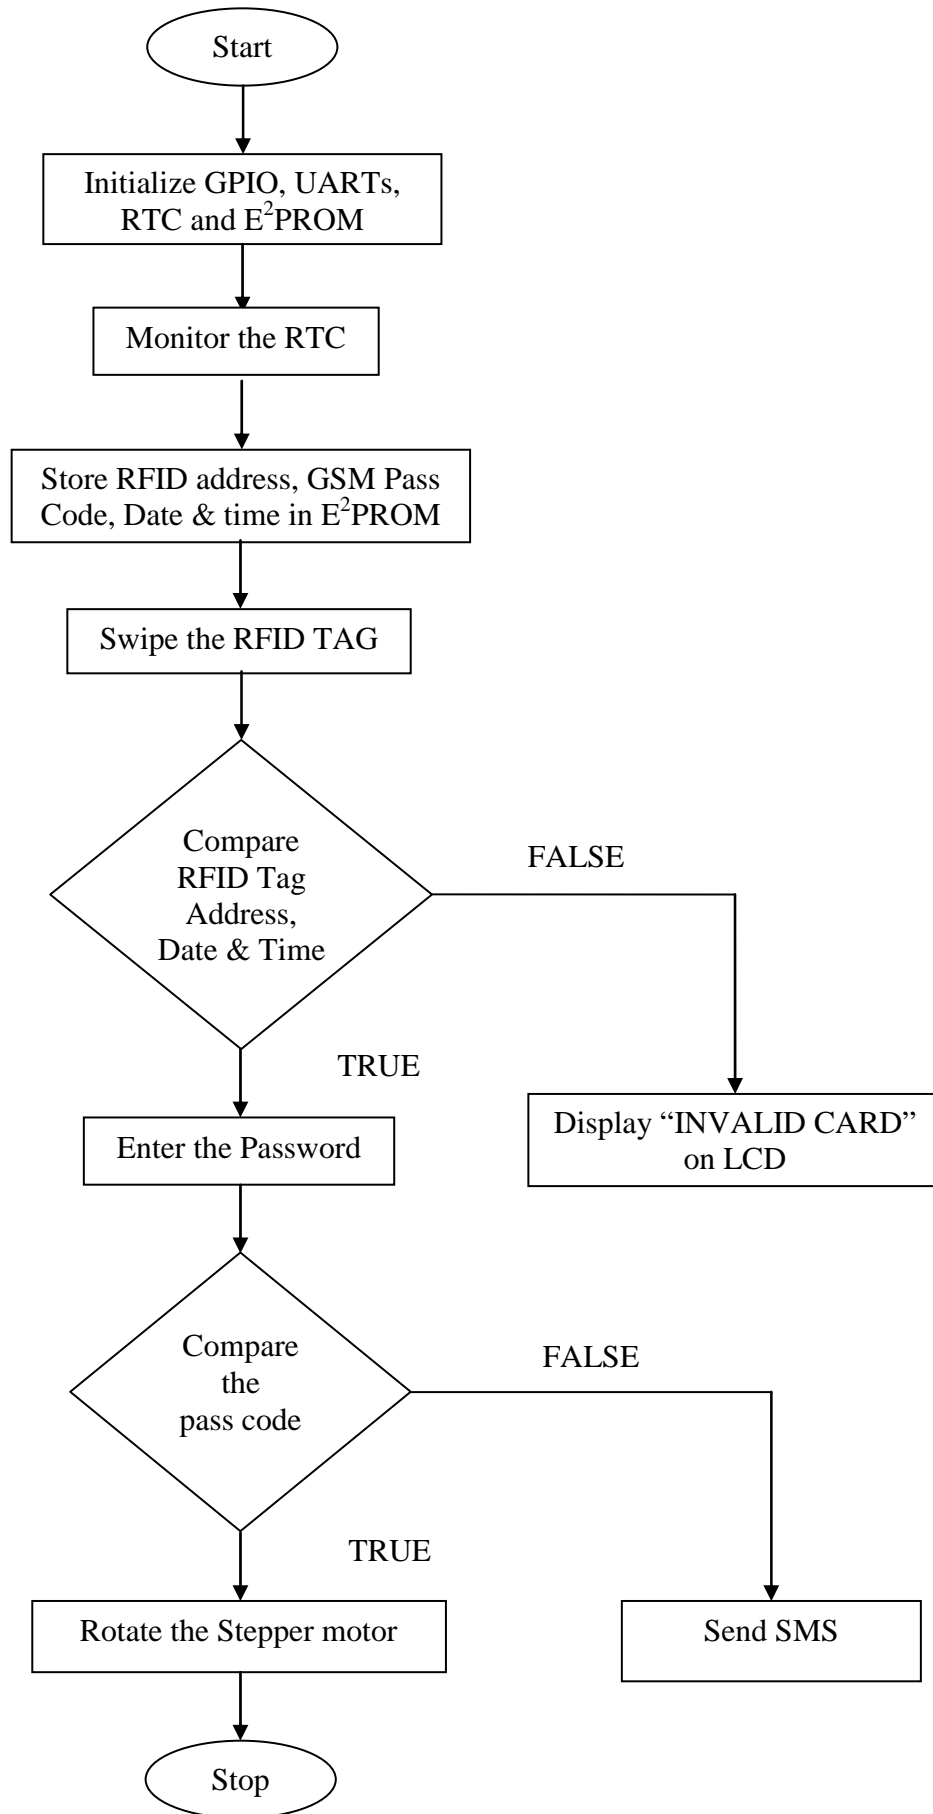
Start

Initialize GPIO, UARTs, RTC and $E^2$PROM

Monitor the RTC

Store RFID address, GSM Pass Code, Date & time in $E^2$PROM

Swipe the RFID TAG

Compare RFID Tag Address, Date & Time

FALSE

TRUE

Display “INVALID CARD” on LCD

Enter the Password

Compare the pass code

FALSE

TRUE

Rotate the Stepper motor

Send SMS

Stop